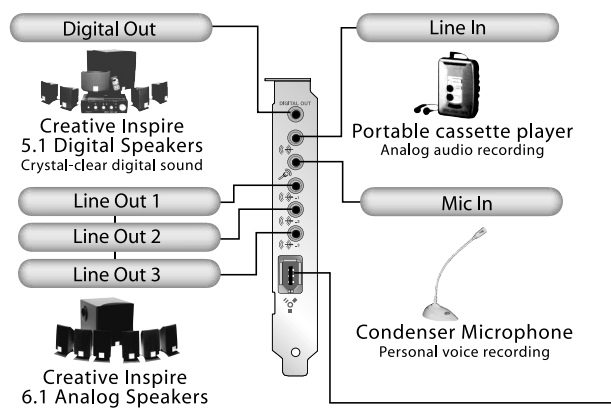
Digital Out

Creative Inspire
5.1 Digital Speakers
Crystal-clear digital sound

Line In

Portable cassette player
Analog audio recording

DIGITAL OUT

Mic In

Line Out 1

Line Out 2

Line Out 3

Condenser Microphone
Personal voice recording

Creative Inspire
6.1 Analog Speakers